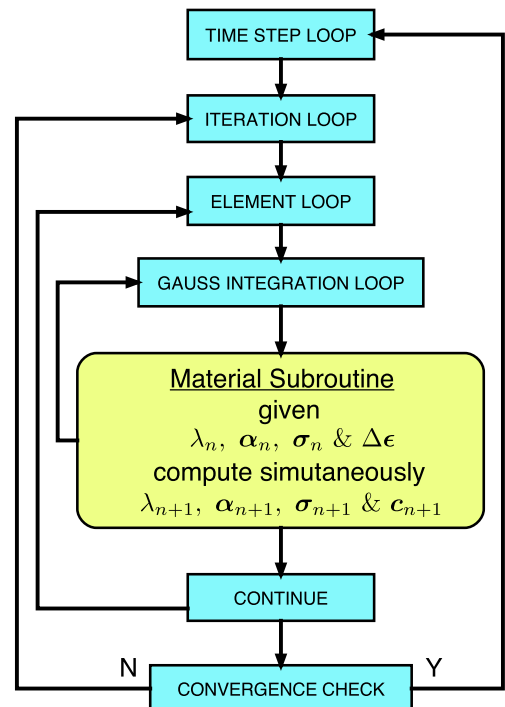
TIME STEP LOOP

ITERATION LOOP

ELEMENT LOOP

GAUSS INTEGRATION LOOP

Material Subroutine
given
$\lambda_n,\ \boldsymbol{\alpha}_n,\ \boldsymbol{\sigma}_n\ \&\ \Delta\boldsymbol{\epsilon}$
compute simutaneously
$\lambda_{n+1},\ \boldsymbol{\alpha}_{n+1},\ \boldsymbol{\sigma}_{n+1}\ \&\ \boldsymbol{c}_{n+1}$

CONTINUE

N

Y

CONVERGENCE CHECK